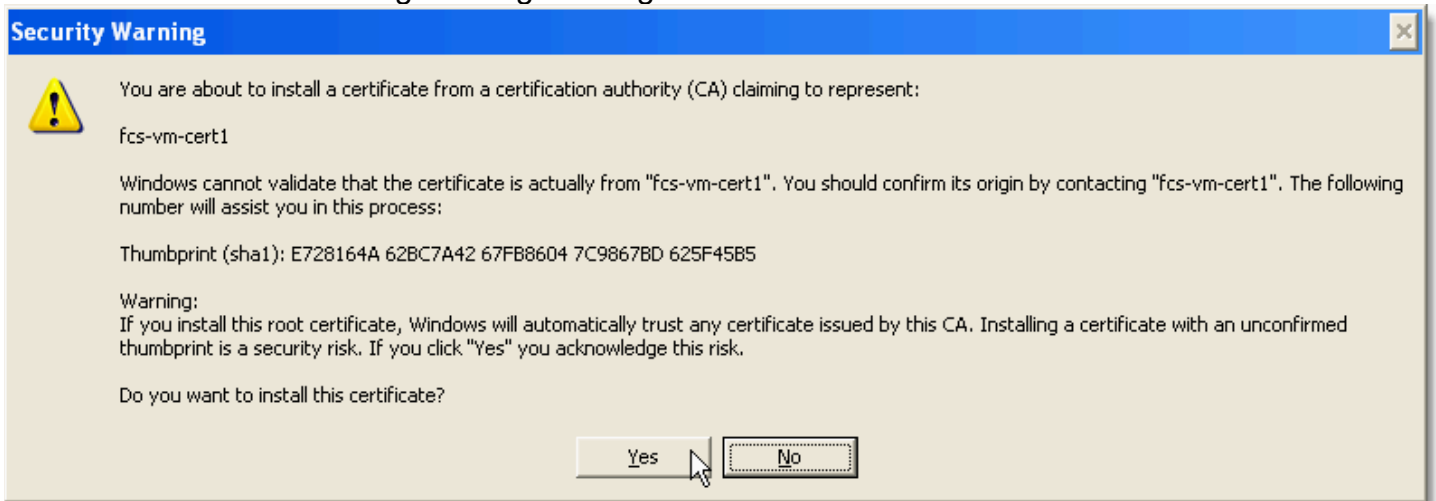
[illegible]

Security Warning

You are about to install a certificate from a certification authority (CA) claiming to represent:

fcs-vm-cert1

Windows cannot validate that the certificate is actually from "fcs-vm-cert1". You should confirm its origin by contacting "fcs-vm-cert1". The following number will assist you in this process:

Thumbprint (sha1): E728164A 62BC7A42 67FB8604 7C9867BD 625F45B5

Warning:
If you install this root certificate, Windows will automatically trust any certificate issued by this CA. Installing a certificate with an unconfirmed thumbprint is a security risk. If you click "Yes" you acknowledge this risk.

Do you want to install this certificate?

Yes No